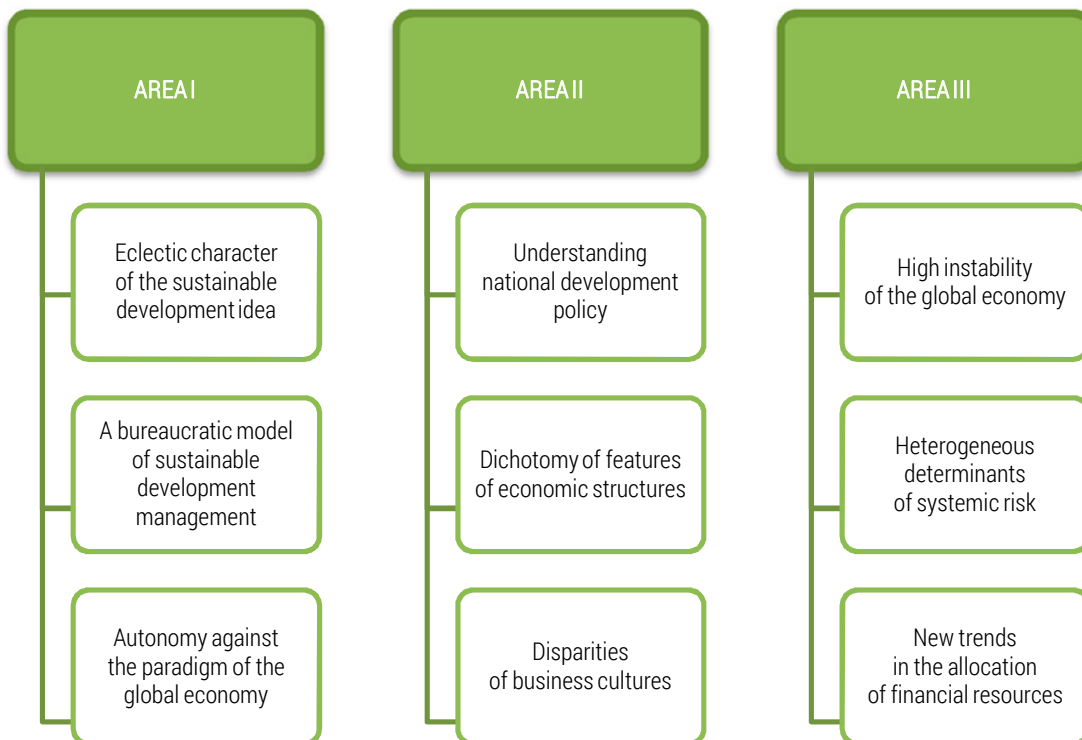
AREA I

Eclectic character of the sustainable development idea

A bureaucratic model of sustainable development management

Autonomy against the paradigm of the global economy

AREA II

Understanding national development policy

Dichotomy of features of economic structures

Disparities of business cultures

AREA III

High instability of the global economy

Heterogeneous determinants of systemic risk

New trends in the allocation of financial resources